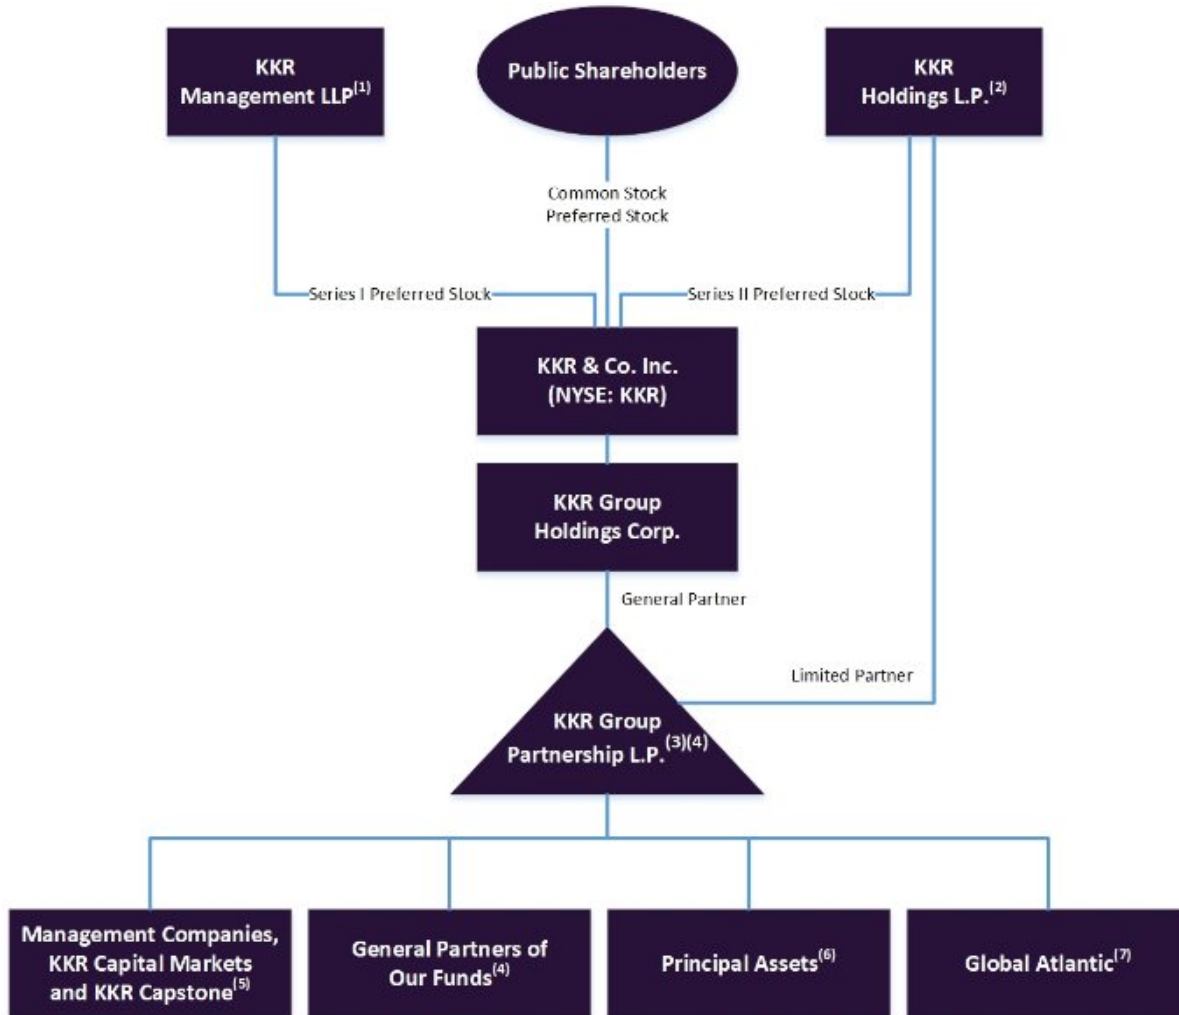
KKR Management LLP$^{(1)}$

Public Shareholders

KKR Holdings L.P.$^{(2)}$

Common Stock
Preferred Stock

Series I Preferred Stock

Series II Preferred Stock

KKR & Co. Inc. (NYSE: KKR)

KKR Group Holdings Corp.

General Partner

Limited Partner

KKR Group Partnership L.P.$^{(3)(4)}$

Management Companies, KKR Capital Markets and KKR Capstone$^{(5)}$

General Partners of Our Funds$^{(4)}$

Principal Assets$^{(6)}$

Global Atlantic$^{(7)}$